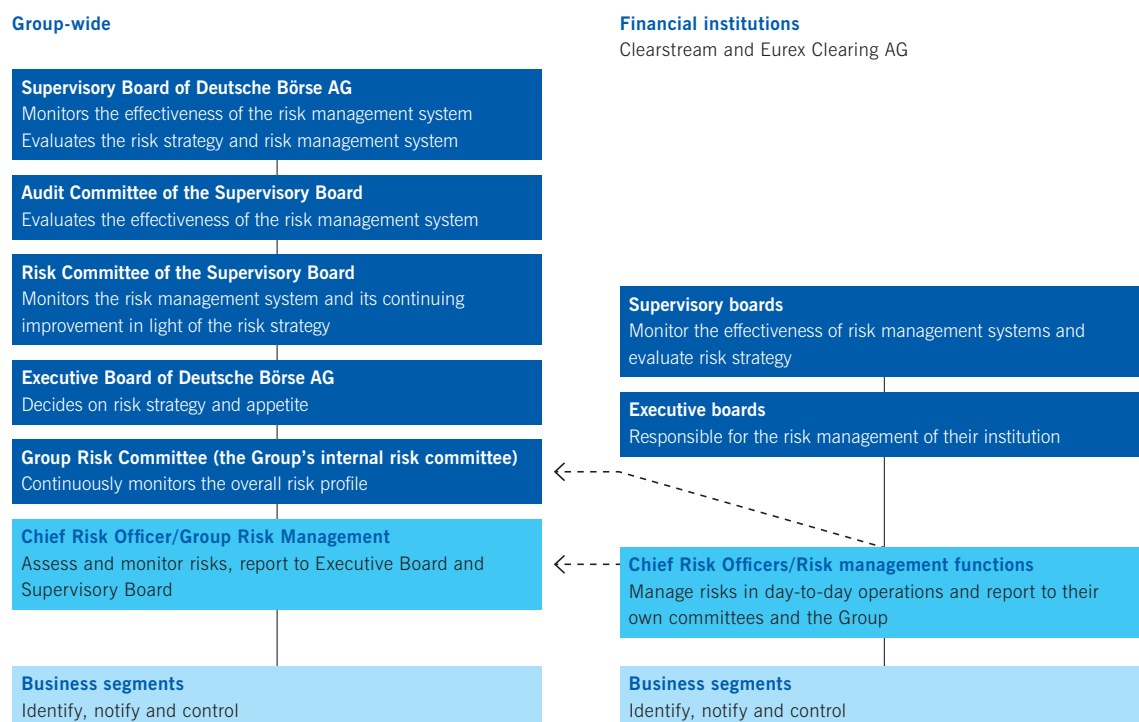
Group-wide

Supervisory Board of Deutsche Börse AG
Monitors the effectiveness of the risk management system
Evaluates the risk strategy and risk management system

Audit Committee of the Supervisory Board
Evaluates the effectiveness of the risk management system

Risk Committee of the Supervisory Board
Monitors the risk management system and its continuing improvement in light of the risk strategy

Executive Board of Deutsche Börse AG
Decides on risk strategy and appetite

Group Risk Committee (the Group's internal risk committee)
Continuously monitors the overall risk profile

Chief Risk Officer/Group Risk Management
Assess and monitor risks, report to Executive Board and Supervisory Board

Business segments
Identify, notify and control

Financial institutions
Clearstream and Eurex Clearing AG

Supervisory boards
Monitor the effectiveness of risk management systems and evaluate risk strategy

Executive boards
Responsible for the risk management of their institution

Chief Risk Officers/Risk management functions
Manage risks in day-to-day operations and report to their own committees and the Group

Business segments
Identify, notify and control